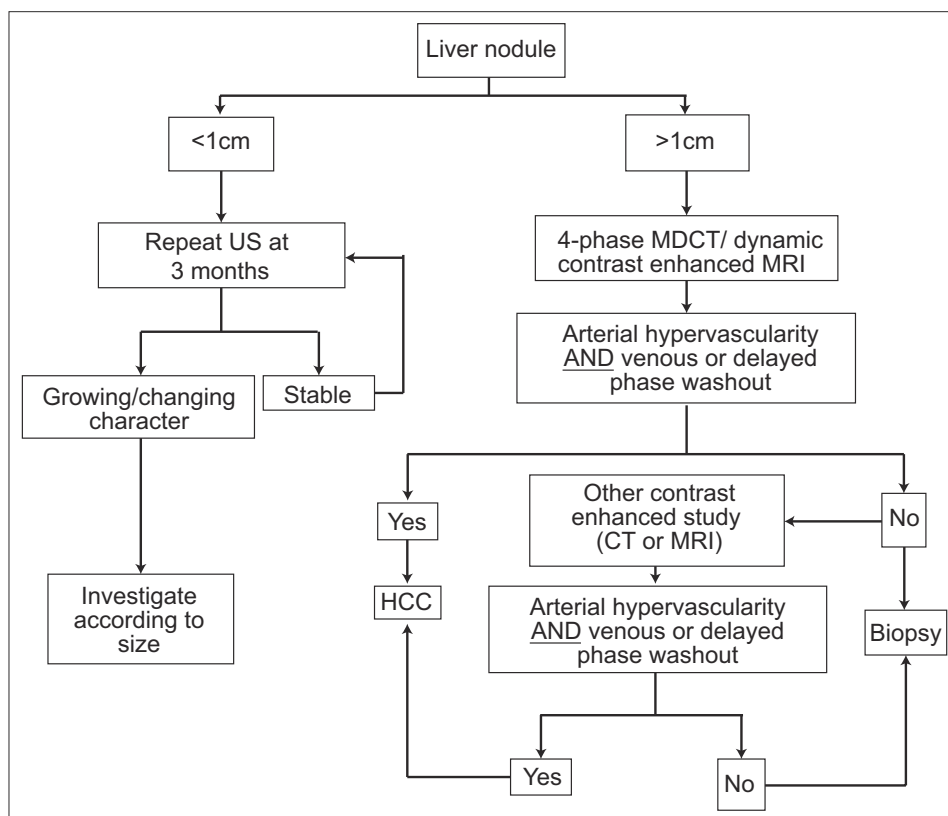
Liver nodule

<1cm

>1cm

Repeat US at 3 months

4-phase MDCT/ dynamic contrast enhanced MRI

Arterial hypervascularity AND venous or delayed phase washout

Growing/changing character

Stable

Yes

Other contrast enhanced study (CT or MRI)

No

HCC

Arterial hypervascularity AND venous or delayed phase washout

Biopsy

Investigate according to size

Yes

No